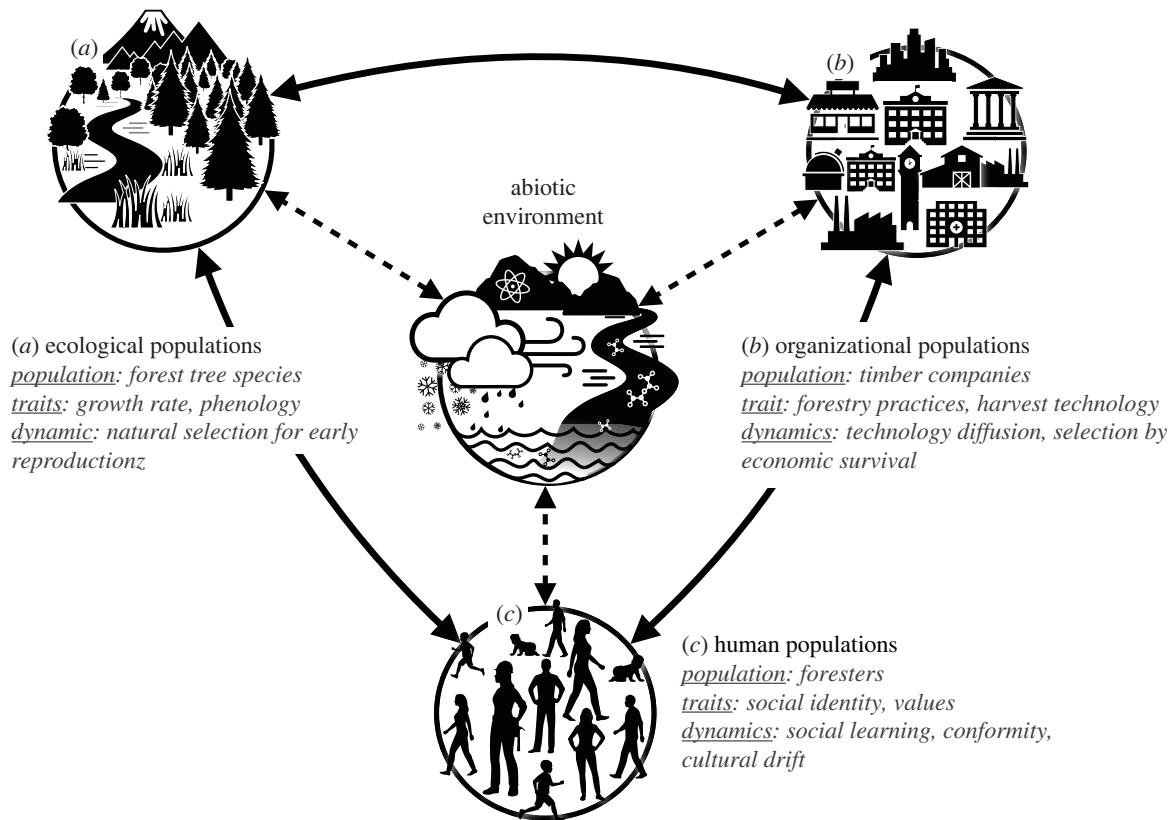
(a)

(b)

abiotic environment

(a) ecological populations
population: forest tree species
traits: growth rate, phenology
dynamic: natural selection for early reproductionz

(b) organizational populations
population: timber companies
trait: forestry practices, harvest technology
dynamics: technology diffusion, selection by economic survival

(c)

(c) human populations
population: foresters
traits: social identity, values
dynamics: social learning, conformity, cultural drift